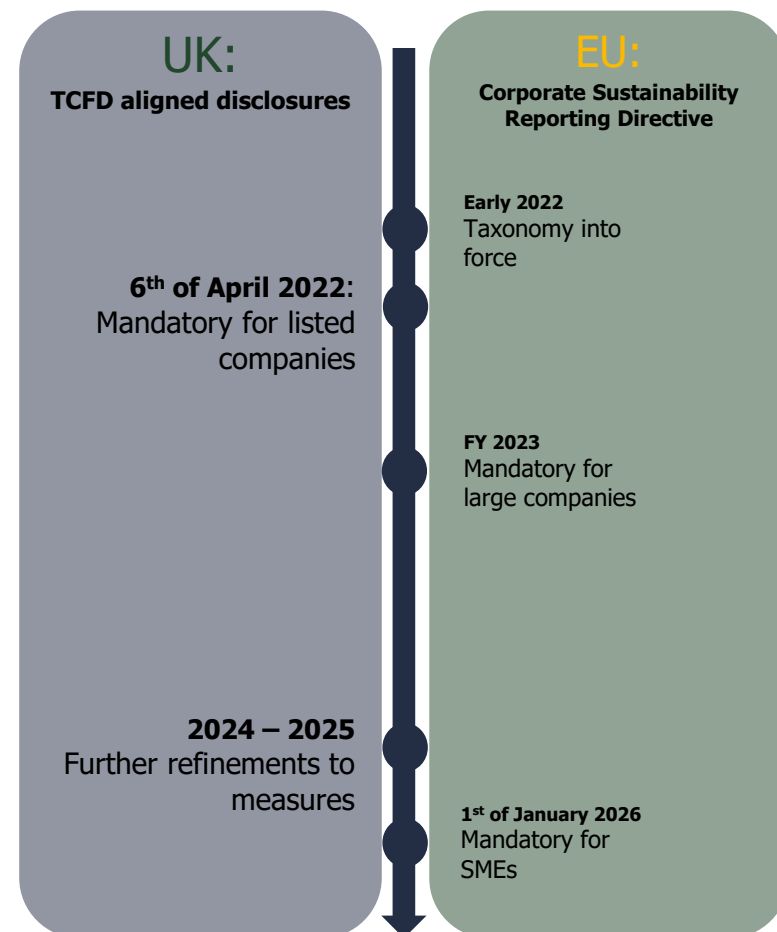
UK:
**TCFD aligned disclosures**

**6$^{th}$ of April 2022**: Mandatory for listed companies

**2024 – 2025** Further refinements to measures

EU:
**Corporate Sustainability Reporting Directive**

**Early 2022** Taxonomy into force

**FY 2023** Mandatory for large companies

**1$^{st}$ of January 2026** Mandatory for SMEs